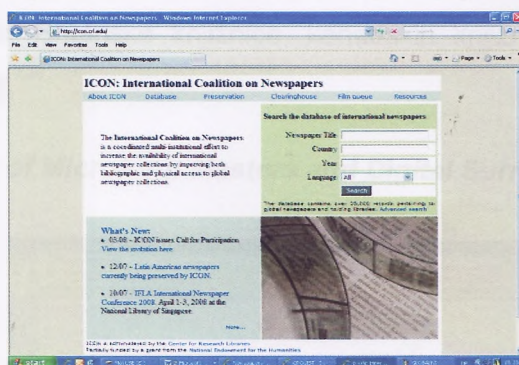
ICON: International Coalition on Newspapers - Windows Internet Explorer

http://icon.crl.edu/

File Edit View Favorites Tools Help

ICON: International Coalition on Newspapers

Page Tools

ICON: International Coalition on Newspapers

About ICON Database Preservation Clearinghouse Film queue Resources

The International Coalition on Newspapers is a coordinated multi-institutional effort to increase the availability of international newspaper collections by improving both bibliographic and physical access to global newspaper collections.

Search the database of international newspapers:

Newspaper Title

Country

Year

Language All

Search

The database contains over 20,000 records pertaining to global newspapers and holding libraries. Advanced search

What's New:

• 03/08 - ICON issues Call for Participation. View the invitation here.

• 12/07 - Latin American newspapers currently being preserved by ICON.

• 10/07 - IFLA International Newspaper Conference 2008, April 1-3, 2008 at the National Library of Singapore.

More...

ICON is administered by the Center for Research Libraries
Partially funded by a grant from the National Endowment for the Humanities

start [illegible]